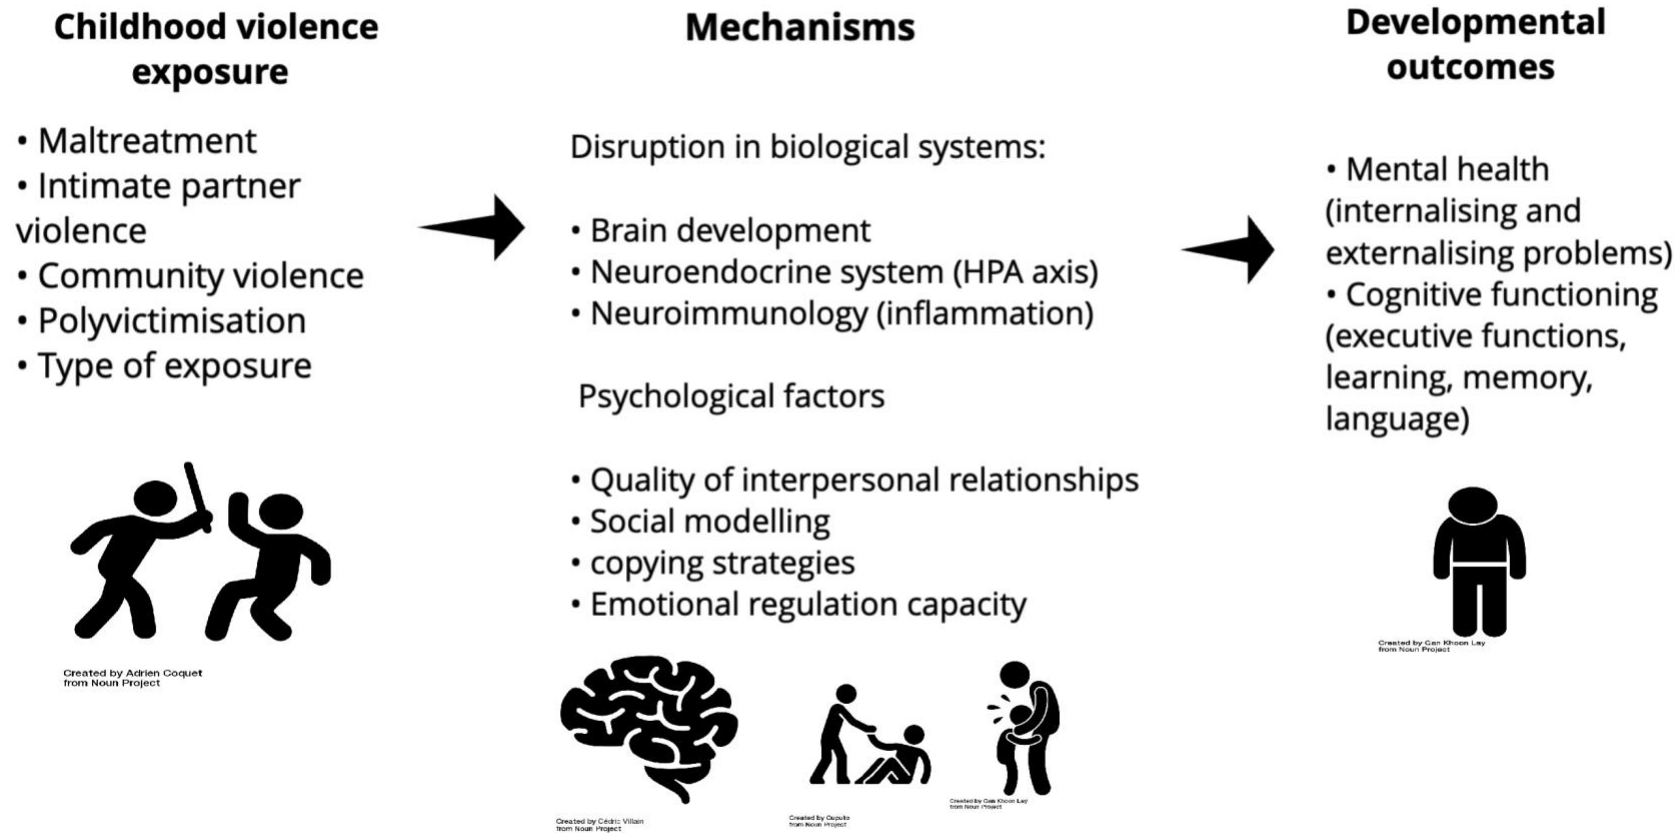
Childhood violence exposure

• Maltreatment
• Intimate partner violence
• Community violence
• Polyvictimisation
• Type of exposure

Created by Adrien Coquet from Noun Project

Mechanisms

Disruption in biological systems:

• Brain development
• Neuroendocrine system (HPA axis)
• Neuroimmunology (inflammation)

Psychological factors

• Quality of interpersonal relationships
• Social modelling
• copying strategies
• Emotional regulation capacity

Created by Cédric Villain from Noun Project

Created by Caputo from Noun Project

Created by Gan Khoon Lay from Noun Project

Developmental outcomes

• Mental health (internalising and externalising problems)
• Cognitive functioning (executive functions, learning, memory, language)

Created by Gan Khoon Lay from Noun Project